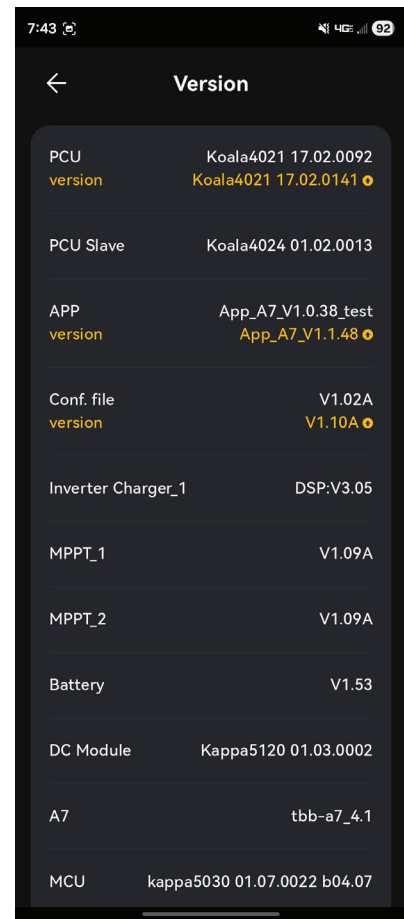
7:43 4G 92

Version

PCU version Koala4021 17.02.0092
Koala4021 17.02.0141

PCU Slave Koala4024 01.02.0013

APP version App_A7_V1.0.38_test
App_A7_V1.1.48

Conf. file version V1.02A
V1.10A

Inverter Charger_1 DSP:V3.05

MPPT_1 V1.09A

MPPT_2 V1.09A

Battery V1.53

DC Module Kappa5120 01.03.0002

A7 tbb-a7_4.1

MCU kappa5030 01.07.0022 b04.07